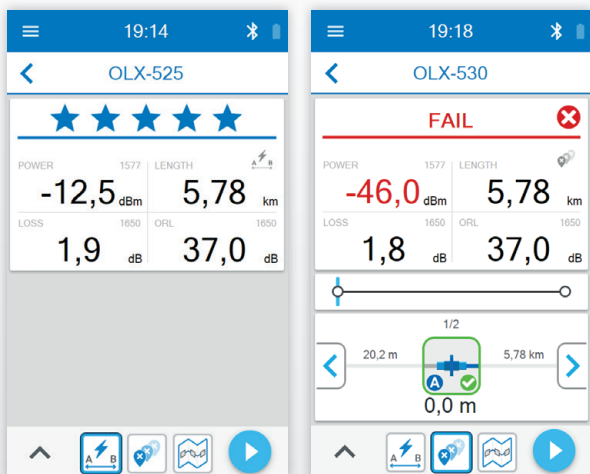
19:14

OLX-525

POWER 1577
-12,5 dBm

LENGTH
5,78 km

LOSS 1650
1,9 dB

ORL 1650
37,0 dB

19:18

OLX-530

FAIL

POWER 1577
-46,0 dBm

LENGTH
5,78 km

LOSS 1650
1,8 dB

ORL 1650
37,0 dB

1/2

20,2 m

5,78 km

0,0 m